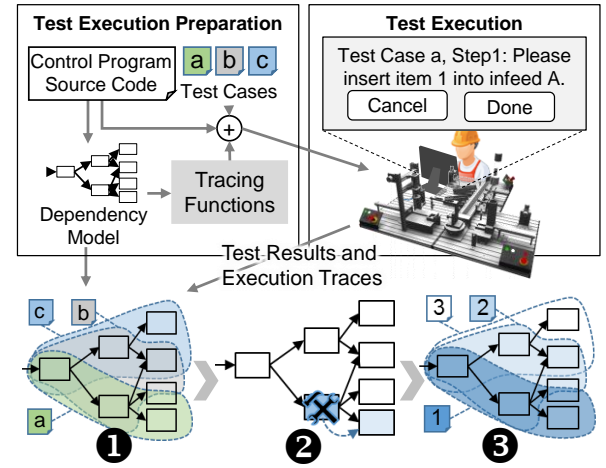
Test Execution Preparation

Control Program Source Code

a b c

Test Cases

+

Dependency Model

Tracing Functions

Test Execution

Test Case a, Step1: Please insert item 1 into infeed A.

Cancel

Done

Test Results and Execution Traces

c b

a

❶

❷

3 2

1

❸